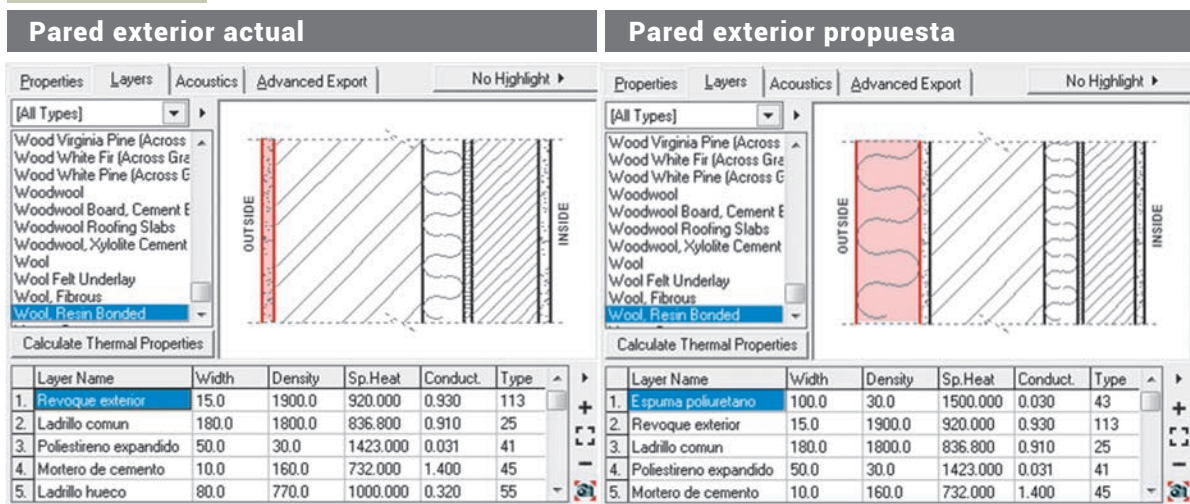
Pared exterior actual

Properties | Layers | Acoustics | Advanced Export | No Highlight ▸

[All Types]

Wood Virginia Pine (Across
Wood White Fir (Across Gra
Wood White Pine (Across G
Woodwool
Woodwool Board, Cement E
Woodwool Roofing Slabs
Woodwool, Xylolite Cement
Wool
Wool Felt Underlay
Wool, Fibrous
Wool, Resin Bonded

OUTSIDE

INSIDE

Calculate Thermal Properties

| | Layer Name | Width | Density | Sp.Heat | Conduct. | Type |
|---|---|---|---|---|---|---|
| 1. | Revoque exterior | 15.0 | 1900.0 | 920.000 | 0.930 | 113 |
| 2. | Ladrillo comun | 180.0 | 1800.0 | 836.800 | 0.910 | 25 |
| 3. | Poliestireno expandido | 50.0 | 30.0 | 1423.000 | 0.031 | 41 |
| 4. | Mortero de cemento | 10.0 | 160.0 | 732.000 | 1.400 | 45 |
| 5. | Ladrillo hueco | 80.0 | 770.0 | 1000.000 | 0.320 | 55 |

Pared exterior propuesta

Properties | Layers | Acoustics | Advanced Export | No Highlight ▸

[All Types]

Wood Virginia Pine (Across
Wood White Fir (Across Gra
Wood White Pine (Across G
Woodwool
Woodwool Board, Cement E
Woodwool Roofing Slabs
Woodwool, Xylolite Cement
Wool
Wool Felt Underlay
Wool, Fibrous
Wool, Resin Bonded

OUTSIDE

INSIDE

Calculate Thermal Properties

| | Layer Name | Width | Density | Sp.Heat | Conduct. | Type |
|---|---|---|---|---|---|---|
| 1. | Espuma poliuretano | 100.0 | 30.0 | 1500.000 | 0.030 | 43 |
| 2. | Revoque exterior | 15.0 | 1900.0 | 920.000 | 0.930 | 113 |
| 3. | Ladrillo comun | 180.0 | 1800.0 | 836.800 | 0.910 | 25 |
| 4. | Poliestireno expandido | 50.0 | 30.0 | 1423.000 | 0.031 | 41 |
| 5. | Mortero de cemento | 10.0 | 160.0 | 732.000 | 1.400 | 45 |